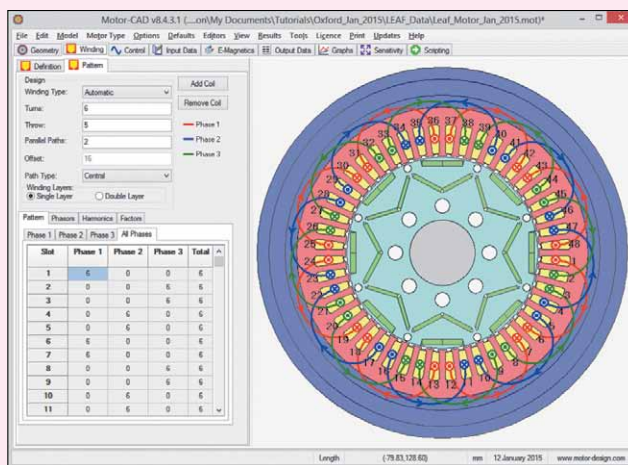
Motor-CAD v8.4.3.1 (....on\My Documents\Tutorials\Oxford_Jan_2015\LEAF_Data\Leaf_Motor_Jan_2015.mot)*

File Edit Model Motor Type Options Defaults Editors View Results Tools Licence Print Updates Help

Geometry Winding Control Input Data E-Magnetics Output Data Graphs Sensitivity Scripting

Definition Pattern

Design

Winding Type: Automatic

Turns: 6

Throw: 5

Parallel Paths: 2

Offset: 16

Path Type: Central

Winding Layers:
Single Layer Double Layer

Add Coil

Remove Coil

Phase 1

Phase 2

Phase 3

Pattern Phasors Harmonics Factors

Phase 1 Phase 2 Phase 3 All Phases

| Slot | Phase 1 | Phase 2 | Phase 3 | Total |
|---|---|---|---|---|
| 1 | 6 | 0 | 0 | 6 |
| 2 | 0 | 0 | 6 | 6 |
| 3 | 0 | 0 | 6 | 6 |
| 4 | 0 | 6 | 0 | 6 |
| 5 | 0 | 6 | 0 | 6 |
| 6 | 6 | 0 | 0 | 6 |
| 7 | 6 | 0 | 0 | 6 |
| 8 | 0 | 0 | 6 | 6 |
| 9 | 0 | 0 | 6 | 6 |
| 10 | 0 | 6 | 0 | 6 |
| 11 | 0 | 6 | 0 | 6 |

33 34 35 36 37 38 39 40 41 42 43 44 45 46 47 48 1 2 3 4 5 6 7 8 9 10 11 12 13 14 15 16 17 18 19 20 21 22 23 24 25 26 27 28 29 30 31 32

Length (-79.83,128.60) mm 12 January 2015 www.motor-design.com